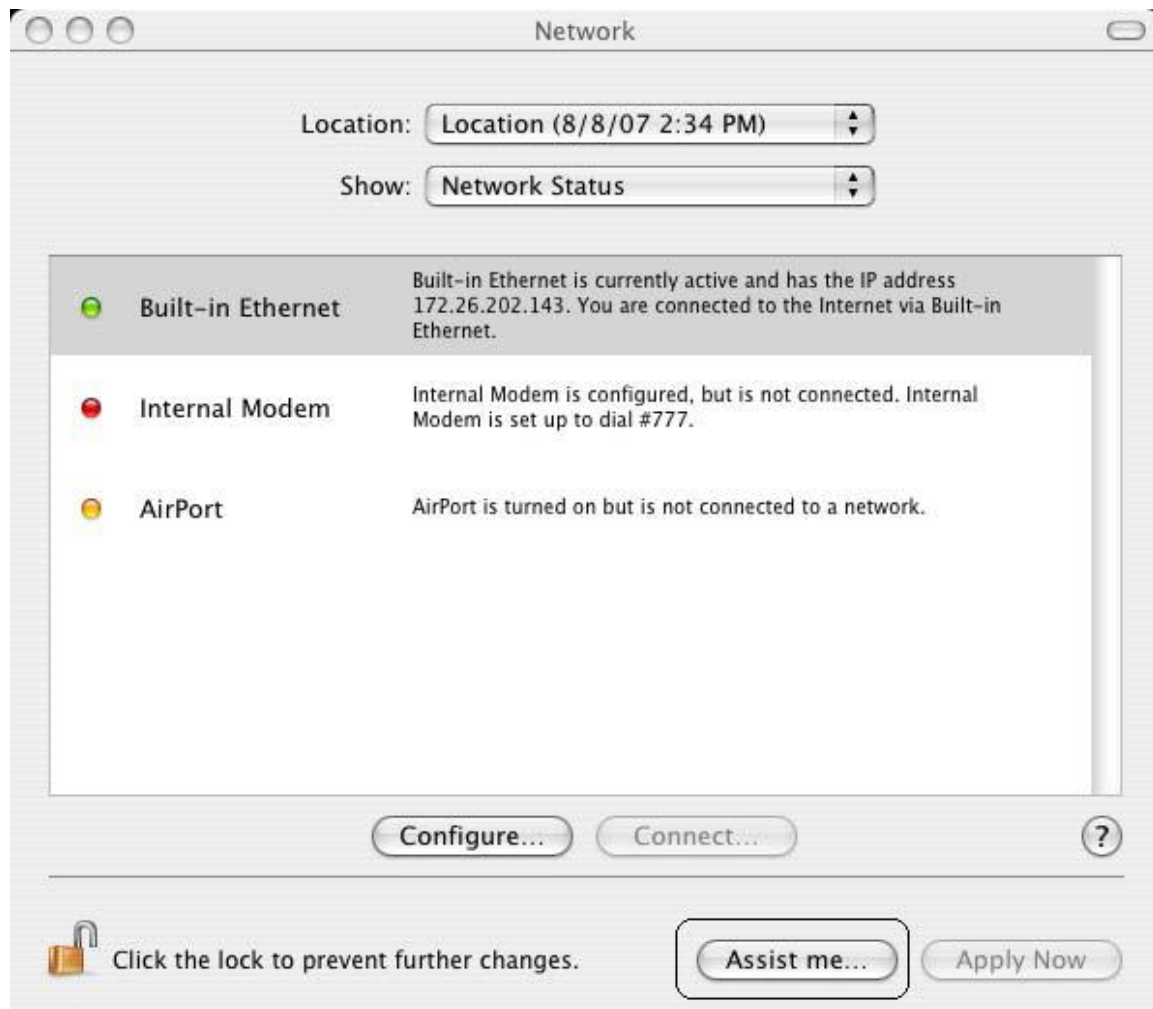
Network

Location: Location (8/8/07 2:34 PM)

Show: Network Status

Built-in Ethernet | Built-in Ethernet is currently active and has the IP address 172.26.202.143. You are connected to the Internet via Built-in Ethernet.

Internal Modem | Internal Modem is configured, but is not connected. Internal Modem is set up to dial #777.

AirPort | AirPort is turned on but is not connected to a network.

Configure... Connect... ?

Click the lock to prevent further changes.

Assist me... Apply Now